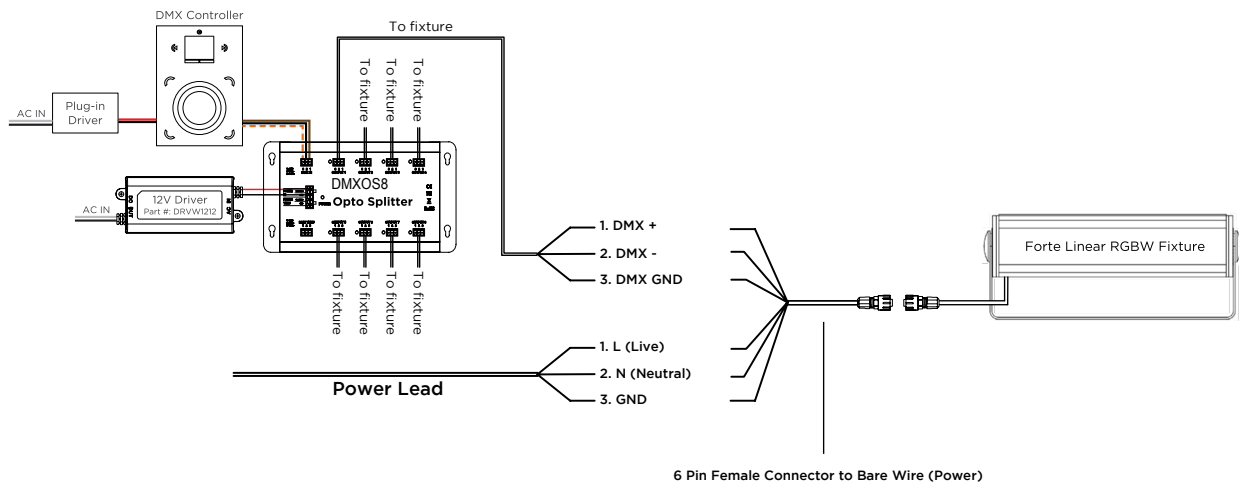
DMX Controller

To fixture

To fixture To fixture To fixture

AC IN
Plug-in Driver

12V Driver
Part #: DRVW1212

AC IN

DMXOS8
Opto Splitter

To fixture To fixture To fixture To fixture

1. DMX +
2. DMX -
3. DMX GND

Forte Linear RGBW Fixture

1. L (Live)
2. N (Neutral)
3. GND

Power Lead

6 Pin Female Connector to Bare Wire (Power)